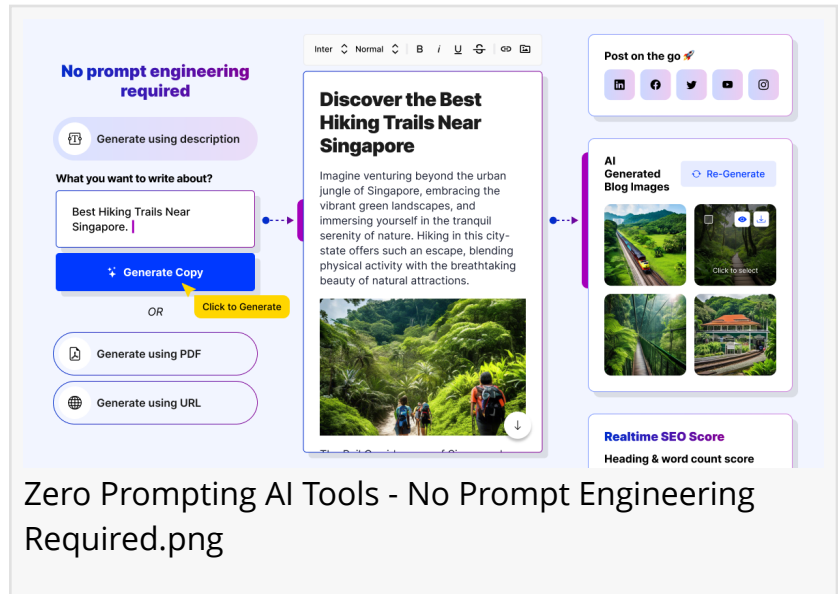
No prompt engineering required

Generate using description

What you want to write about?

Best Hiking Trails Near Singapore.

Generate Copy

Click to Generate

OR

Generate using PDF

Generate using URL

Inter Normal B I U S

Discover the Best Hiking Trails Near Singapore

Imagine venturing beyond the urban jungle of Singapore, embracing the vibrant green landscapes, and immersing yourself in the tranquil serenity of nature. Hiking in this city-state offers such an escape, blending physical activity with the breathtaking beauty of natural attractions.

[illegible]

Post on the go 🚀

AI Generated Blog Images

Re-Generate

Click to select

Realtime SEO Score

Heading & word count score

Zero Prompting AI Tools - No Prompt Engineering Required.png